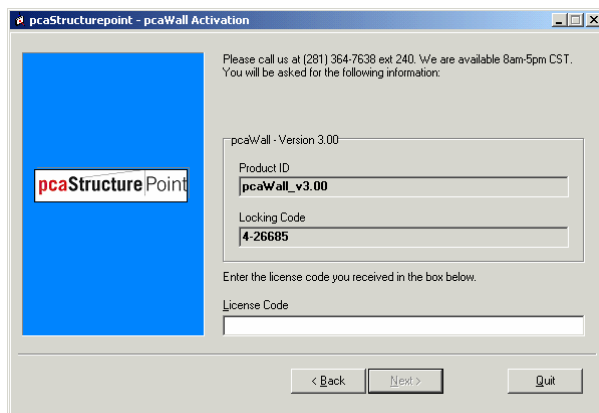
pcaStructurepoint - pcaWall Activation

pcaStructurePoint

Please call us at (281) 364-7638 ext 240. We are available 8am-5pm CST. You will be asked for the following information:

pcaWall - Version 3.00

Product ID

pcaWall_v3.00

Locking Code

4-26685

Enter the license code you received in the box below.

License Code

< Back

Next >

Quit